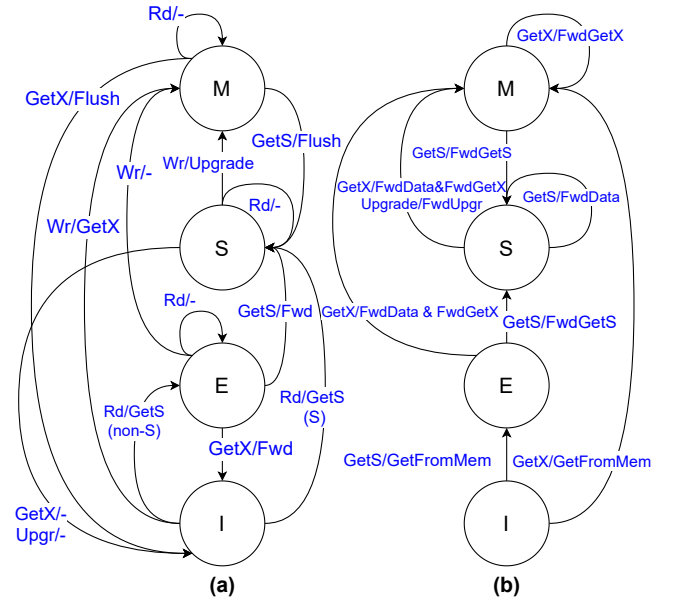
Rd/-

M

GetX/Flush

GetS/Flush

Wr/Upgrade

Wr/-

Rd/-

Wr/GetX

S

Rd/-

GetS/Fwd

E

Rd/GetS (non-S)

Rd/GetS (S)

GetX/Fwd

GetX/- Upgr/-

I

(a)

GetX/FwdGetX

M

GetS/FwdGetS

GetX/FwdData&FwdGetX Upgrade/FwdUpgr

GetS/FwdData

S

GetX/FwdData & FwdGetX

GetS/FwdGetS

E

GetS/GetFromMem

GetX/GetFromMem

I

(b)